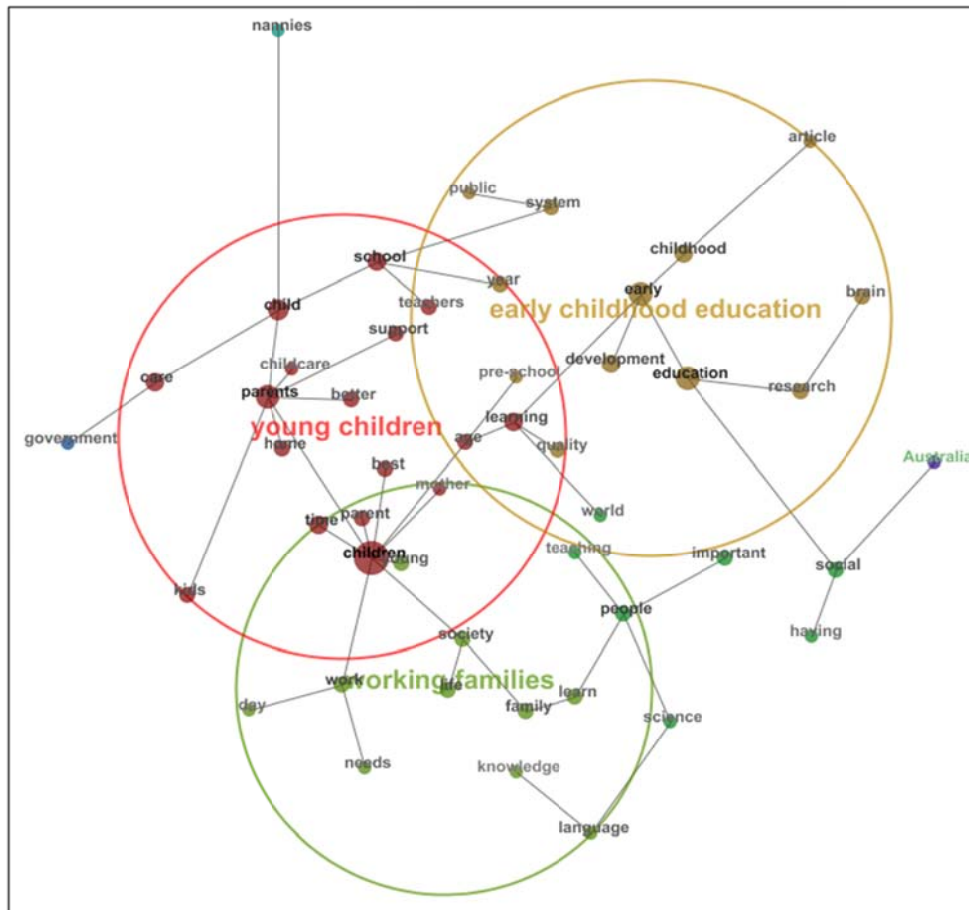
nannies

article

public

system

childhood

brain

school

year

early

child

teachers

early childhood education

support

childcare

development

care

education

parents

better

pre-school

research

learning

government

young children

age

quality

home

Australia

best

mother

world

time

parent

teaching

important

children

young

social

kids

people

society

having

work

working families

life

learn

day

family

science

needs

knowledge

language